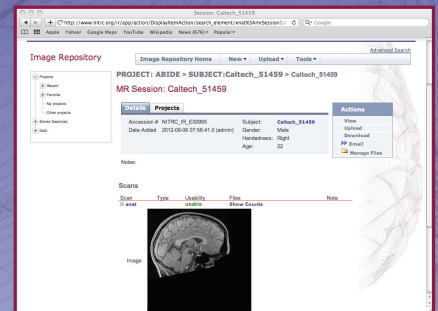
Session: Caltech_51459

http://www.nitrc.org/ir/app/action/DisplayItemAction/search_element/xnat%3AmrSessionD

Google

Apple Yahoo! Google Maps YouTube Wikipedia News (676) Popular

Advanced Search

Image Repository

Image Repository Home New Upload Tools

Projects
Recent
Favorite
My projects
Other projects
Stored Searches
Data

PROJECT: ABIDE > SUBJECT:Caltech_51459 > Caltech_51459

MR Session: Caltech_51459

Details Projects

Accession # NITRC_IR_E30993
Date Added 2012-09-06 07:58:41.0 (admin)

Subject: Caltech_51459
Gender: Male
Handedness: Right
Age: 22

Actions
View
Upload
Download
Email
Manage Files

Notes:

Scans

| Scan | Type | Usability | Files | Note |
|---|---|---|---|---|
| anat | | usable | Show Counts | |

Image